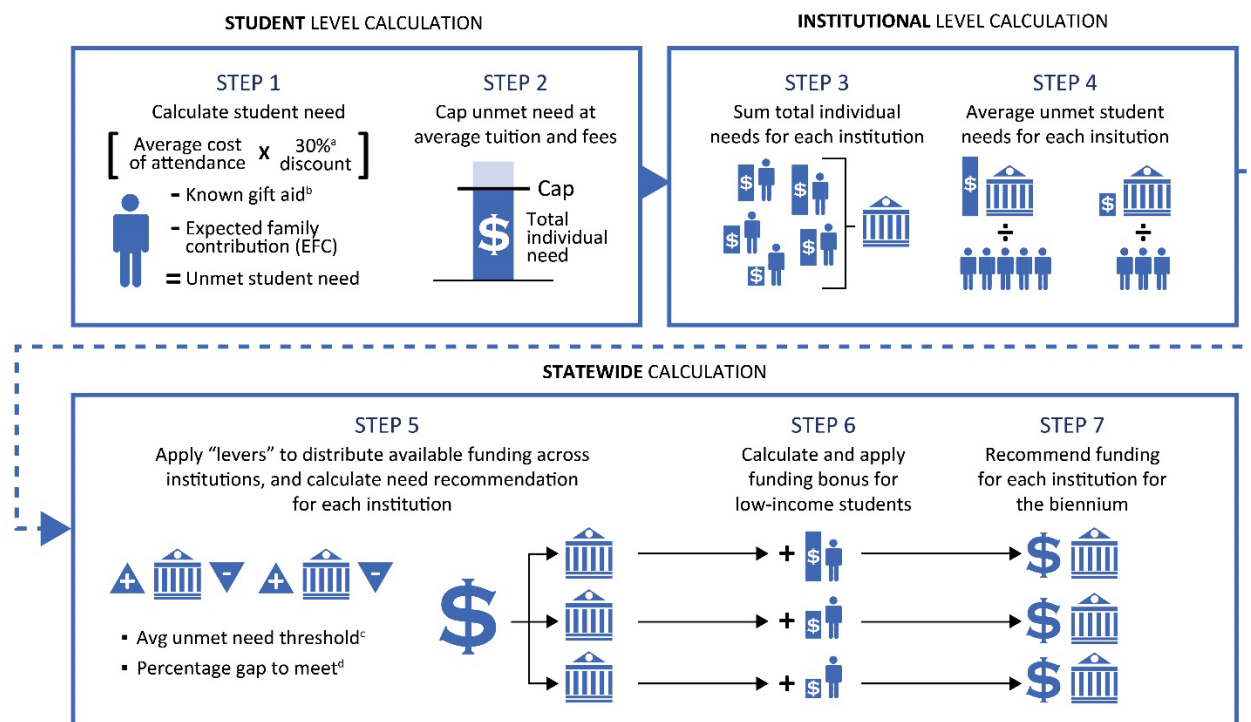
**STUDENT** LEVEL CALCULATION

STEP 1
Calculate student need
[ Average cost of attendance x 30%$^a$ discount ]
- Known gift aid$^b$
- Expected family contribution (EFC)
= Unmet student need

STEP 2
Cap unmet need at average tuition and fees
Cap
$
Total individual need

**INSTITUTIONAL** LEVEL CALCULATION

STEP 3
Sum total individual needs for each institution
$ $ $ $ $

STEP 4
Average unmet student needs for each insitution
$ ÷ $ ÷

**STATEWIDE** CALCULATION

STEP 5
Apply "levers" to distribute available funding across institutions, and calculate need recommendation for each institution
+ - + -
▪ Avg unmet need threshold$^c$
▪ Percentage gap to meet$^d$
$

STEP 6
Calculate and apply funding bonus for low-income students
+ $
+ $
+ $

STEP 7
Recommend funding for each institution for the biennium
$
$
$